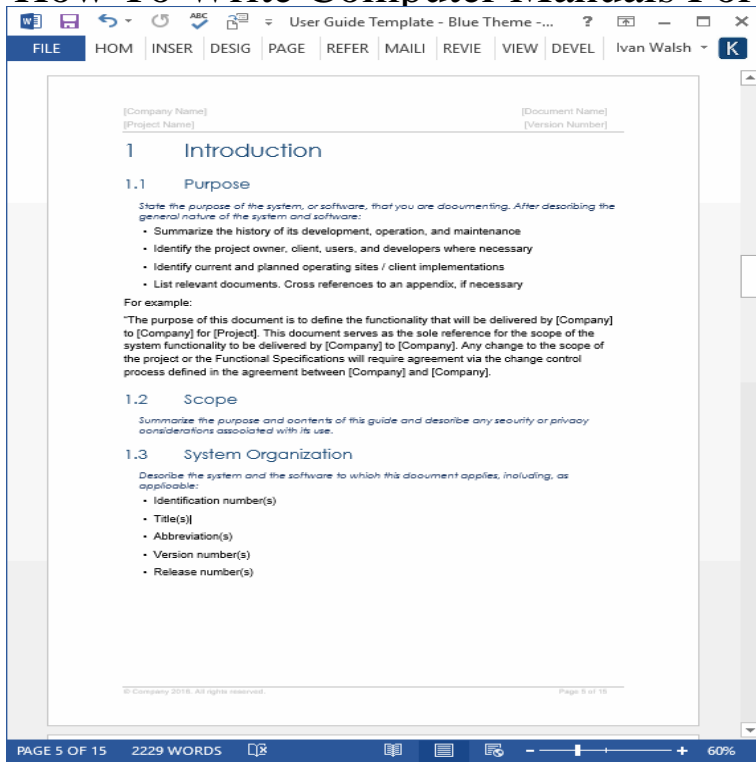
How To Write Computer Manuals For

User Guide Template - Blue Theme -... ? — □ ×

FILE HOM INSER DESIG PAGE REFER MAILI REVIE VIEW DEVEL Ivan Walsh K

[Company Name] [Document Name]
[Project Name] [Version Number]

1 Introduction

1.1 Purpose

State the purpose of the system, or software, that you are documenting. After describing the general nature of the system and software:

- Summarize the history of its development, operation, and maintenance
- Identify the project owner, client, users, and developers where necessary
- Identify current and planned operating sites / client implementations
- List relevant documents. Cross references to an appendix, if necessary

For example:

"The purpose of this document is to define the functionality that will be delivered by [Company] to [Company] for [Project]. This document serves as the sole reference for the scope of the system functionality to be delivered by [Company] to [Company]. Any change to the scope of the project or the Functional Specifications will require agreement via the change control process defined in the agreement between [Company] and [Company].

1.2 Scope

Summarize the purpose and contents of this guide and describe any security or privacy considerations associated with its use.

1.3 System Organization

Describe the system and the software to which this document applies, including, as applicable:

- Identification number(s)
- Title(s)
- Abbreviation(s)
- Version number(s)
- Release number(s)

© Company 2018. All rights reserved. Page 5 of 15

PAGE 5 OF 15 2229 WORDS 60%